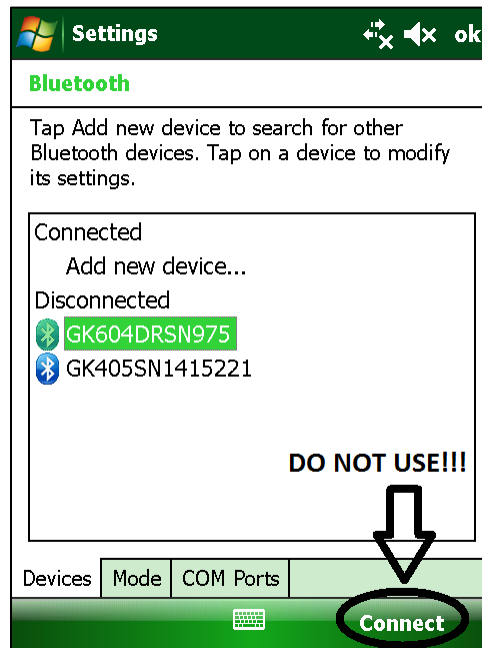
Settings ok

Bluetooth

Tap Add new device to search for other Bluetooth devices. Tap on a device to modify its settings.

Connected
Add new device...
Disconnected
GK604DRSN975
GK405SN1415221

DO NOT USE!!!

Devices Mode COM Ports

Connect